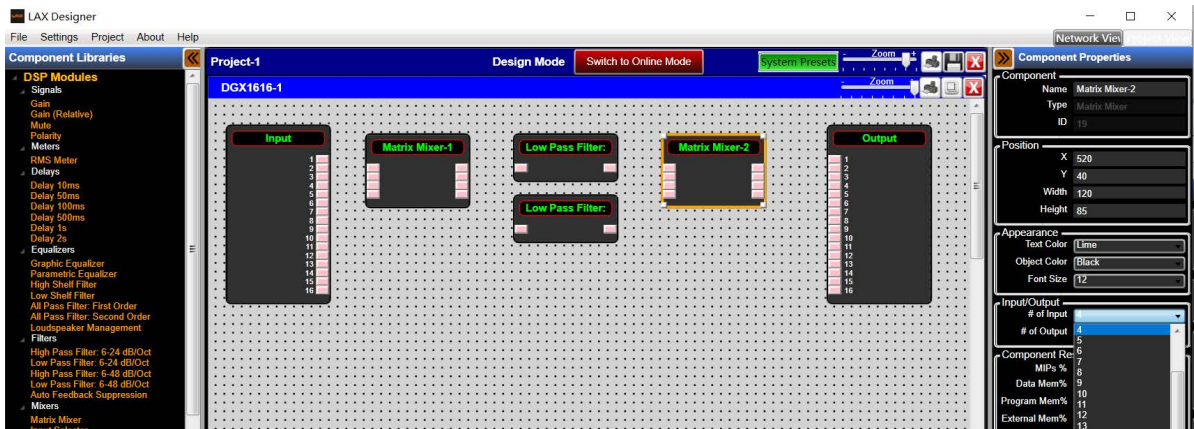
LAX Designer

File Settings Project About Help

Network View

Component Libraries

DSP Modules
Signals
Gain
Gain (Relative)
Mute
Polarity
Meters
RMS Meter
Delays
Delay 10ms
Delay 50ms
Delay 100ms
Delay 500ms
Delay 1s
Delay 2s
Equalizers
Graphic Equalizer
Parametric Equalizer
High Shelf Filter
Low Shelf Filter
All Pass Filter: First Order
All Pass Filter: Second Order
Loudspeaker Management
Filters
High Pass Filter: 6-24 dB/Oct
Low Pass Filter: 6-24 dB/Oct
High Pass Filter: 6-48 dB/Oct
Low Pass Filter: 6-48 dB/Oct
Auto Feedback Suppression
Mixers
Matrix Mixer

Project-1

Design Mode

Switch to Online Mode

System Presets

Zoom

DGX1616-1

Zoom

Input
1
2
3
4
5
6
7
8
9
10
11
12
13
14
15
16

Matrix Mixer-1

Low Pass Filter:

Low Pass Filter:

Matrix Mixer-2

Output
1
2
3
4
5
6
7
8
9
10
11
12
13
14
15
16

Component Properties

Component
Name Matrix Mixer-2
Type Matrix Mixer
ID 19

Position
X 520
Y 40
Width 120
Height 85

Appearance
Text Color Lime
Object Color Black
Font Size 12

Input/Output
# of Input 4
# of Output
4
5
6
7
8
9
10
11
12
13

Component Re
MIPs %
Data Mem%
Program Mem%
External Mem%